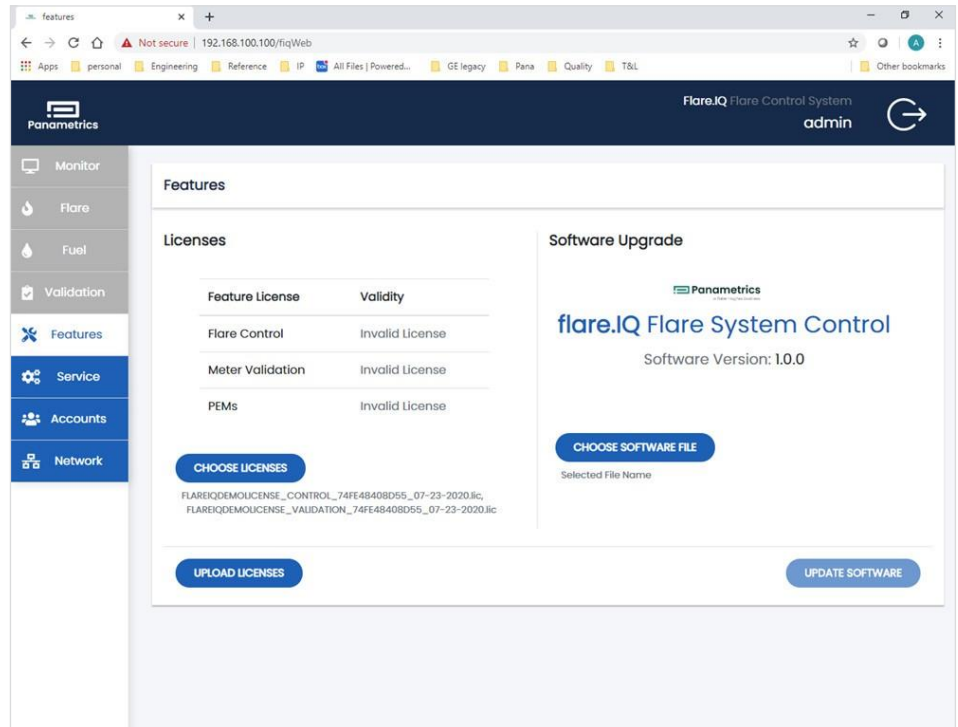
features

Not secure | 192.168.100.100/fiqWeb

Apps personal Engineering Reference IP All Files | Powered... GE legacy Pana Quality T&L Other bookmarks

Panametrics

Flare.IQ Flare Control System
admin

Monitor
Flare
Fuel
Validation
Features
Service
Accounts
Network

Features

Licenses

| Feature License | Validity |
|---|---|
| Flare Control | Invalid License |
| Meter Validation | Invalid License |
| PEMs | Invalid License |

CHOOSE LICENSES

FLAREIQDEMOLICENSE_CONTROL_74FE48408D55_07-23-2020.lic, FLAREIQDEMOLICENSE_VALIDATION_74FE48408D55_07-23-2020.lic

Software Upgrade

Panametrics

flare.IQ Flare System Control

Software Version: 1.0.0

CHOOSE SOFTWARE FILE

Selected File Name

UPLOAD LICENSES

UPDATE SOFTWARE